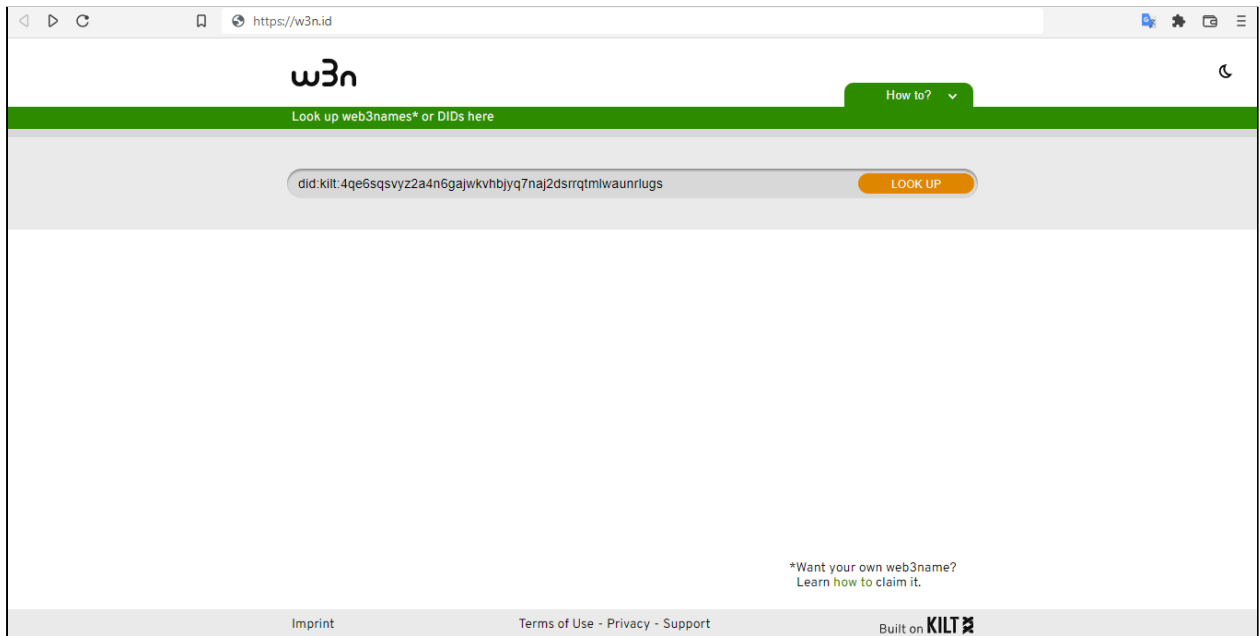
https://w3n.id

w3n

How to?

Look up web3names* or DIDs here

did:kilt:4qe6sqsvyz2a4n6gajwkvhbjyq7naj2dsrrqtmlwaunrlugs

LOOK UP

*Want your own web3name?
Learn how to claim it.

Imprint

Terms of Use - Privacy - Support

Built on KILT